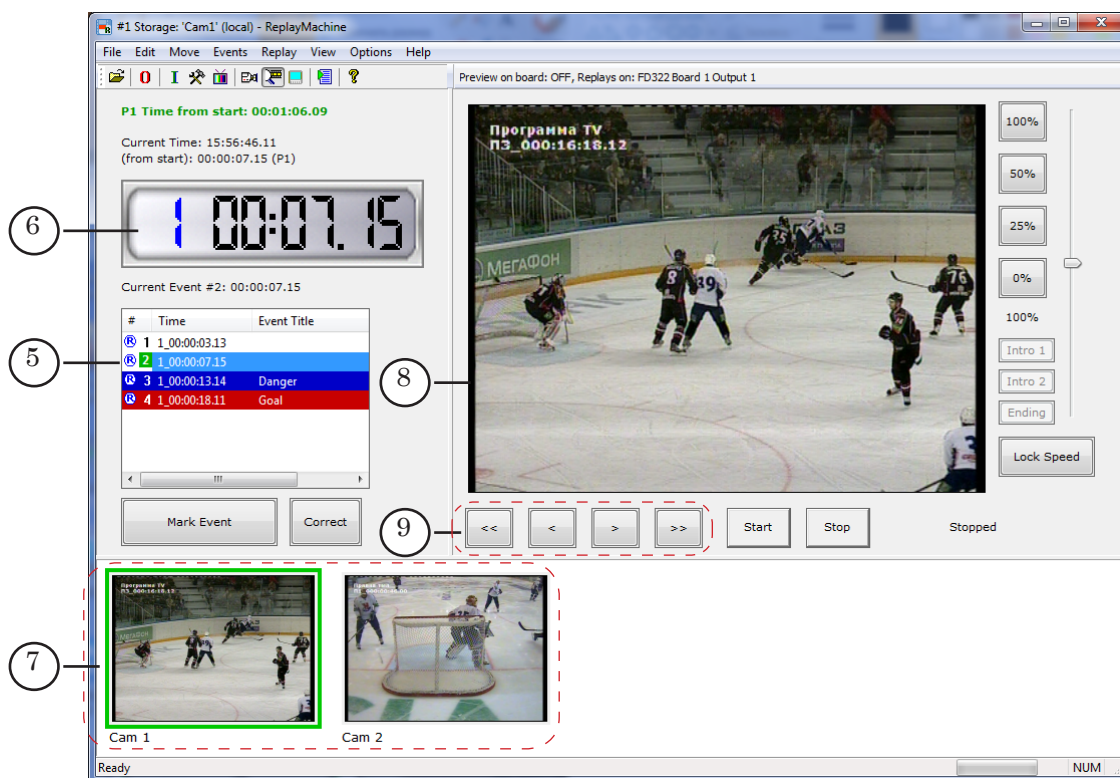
#1 Storage: 'Cam1' (local) - ReplayMachine

File Edit Move Events Replay View Options Help

Preview on board: OFF, Replays on: FD322 Board 1 Output 1

P1 Time from start: 00:01:06.09

Current Time: 15:56:46.11
(from start): 00:00:07.15 (P1)

1 00:07.15

6

Current Event #2: 00:00:07.15

| # | Time | Event Title |
|---|---|---|
| 1 | 1_00:00:03.13 | |
| 2 | 1_00:00:07.15 | |
| 3 | 1_00:00:13.14 | Danger |
| 4 | 1_00:00:18.11 | Goal |

5

Mark Event
Correct

Программа TV
ПЗ_000:16:18.12

МЕГАФОН

8

100%
50%
25%
0%
100%
Intro 1
Intro 2
Ending
Lock Speed

9

<<
<
>
>>
Start
Stop
Stopped

7

Cam 1
Cam 2

Ready
NUM